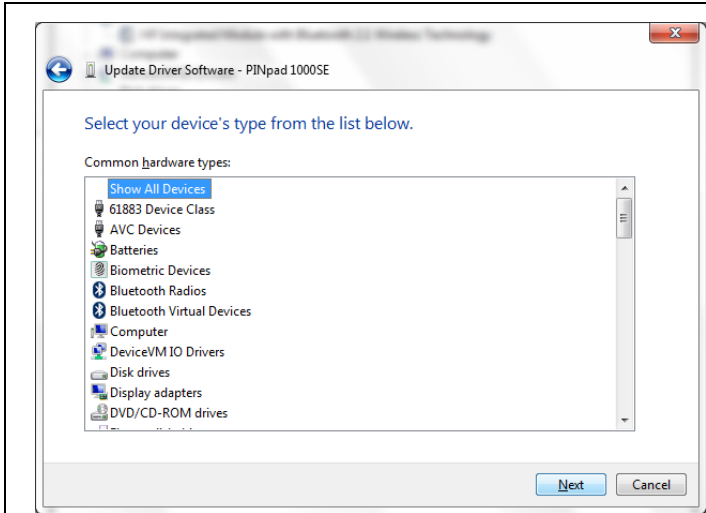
Update Driver Software - PINpad 1000SE

Select your device's type from the list below.

Common hardware types:

Show All Devices
61883 Device Class
AVC Devices
Batteries
Biometric Devices
Bluetooth Radios
Bluetooth Virtual Devices
Computer
DeviceVM IO Drivers
Disk drives
Display adapters
DVD/CD-ROM drives
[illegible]

Next
Cancel